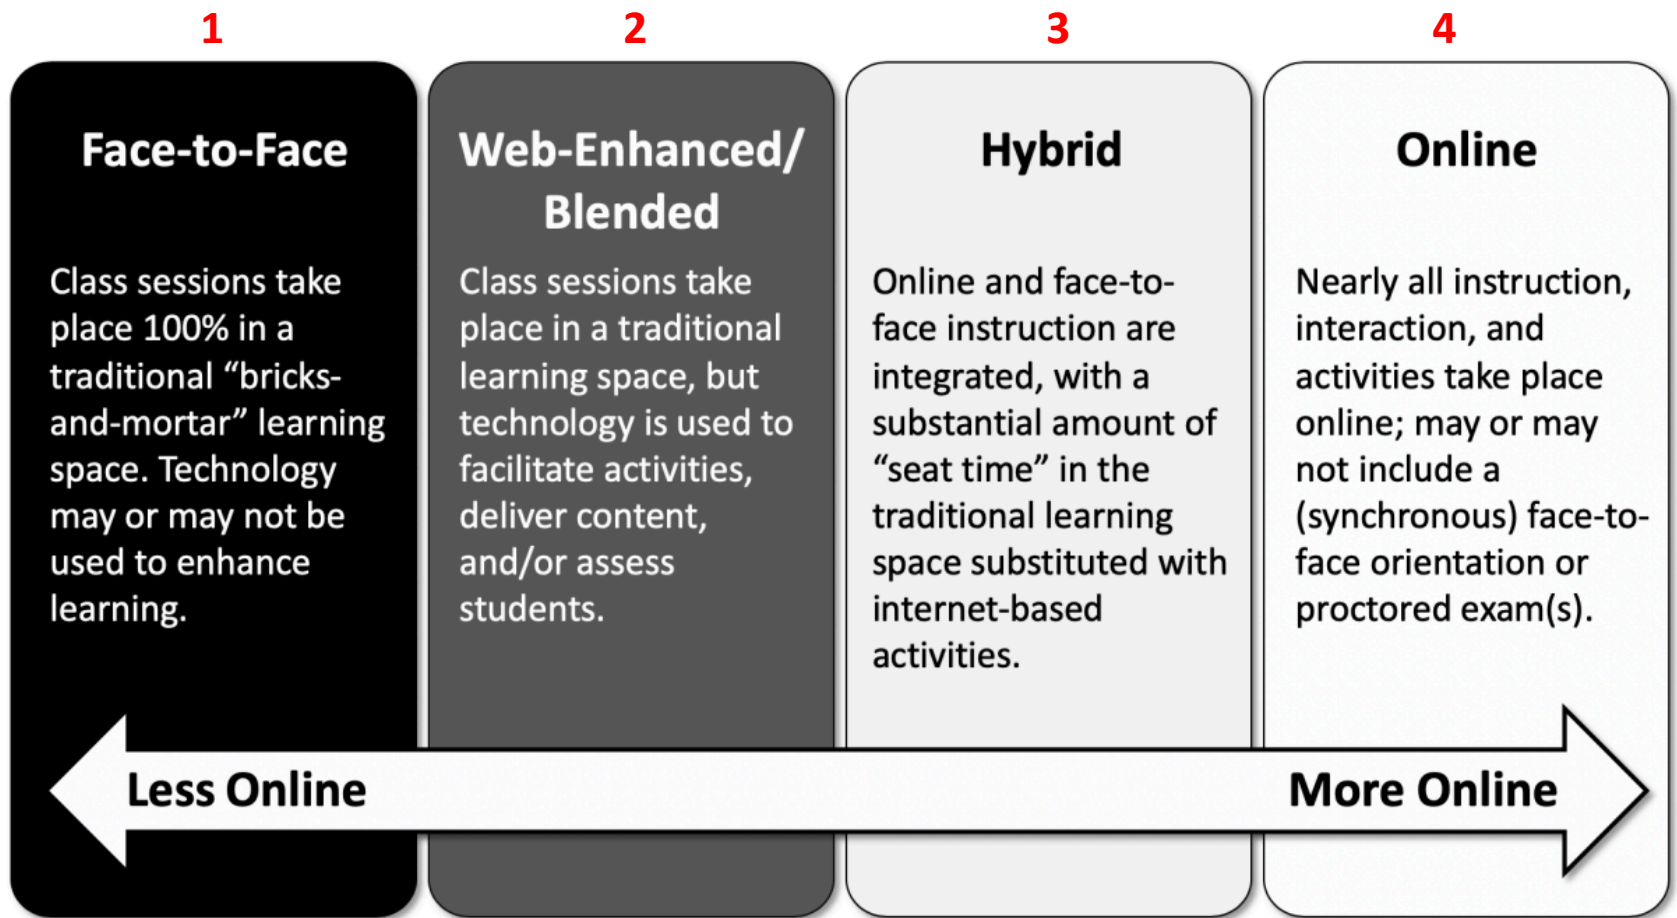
1

Face-to-Face

Class sessions take place 100% in a traditional “bricks-and-mortar” learning space. Technology may or may not be used to enhance learning.

2

Web-Enhanced/ Blended

Class sessions take place in a traditional learning space, but technology is used to facilitate activities, deliver content, and/or assess students.

3

Hybrid

Online and face-to-face instruction are integrated, with a substantial amount of “seat time” in the traditional learning space substituted with internet-based activities.

4

Online

Nearly all instruction, interaction, and activities take place online; may or may not include a (synchronous) face-to-face orientation or proctored exam(s).

Less Online

More Online